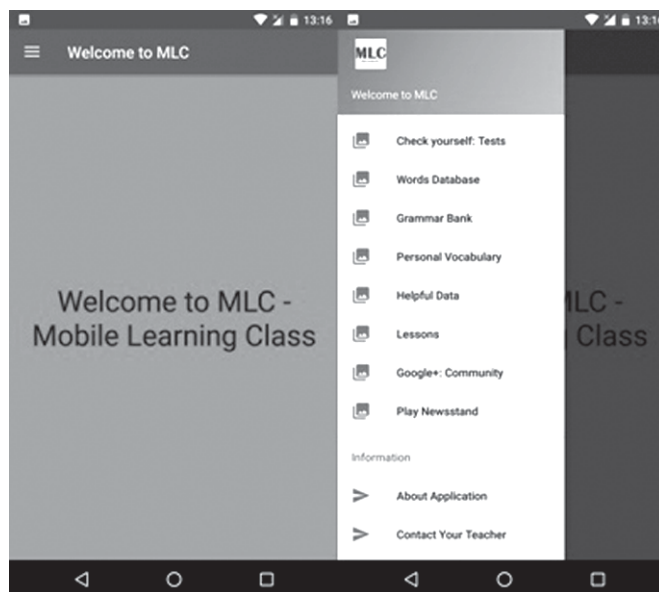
13:16

Welcome to MLC

Welcome to MLC - Mobile Learning Class

13:1

MLC

Welcome to MLC

Check yourself: Tests

Words Database

Grammar Bank

Personal Vocabulary

Helpful Data

Lessons

Google+: Community

Play Newsstand

Information

About Application

Contact Your Teacher

MLC -

Class